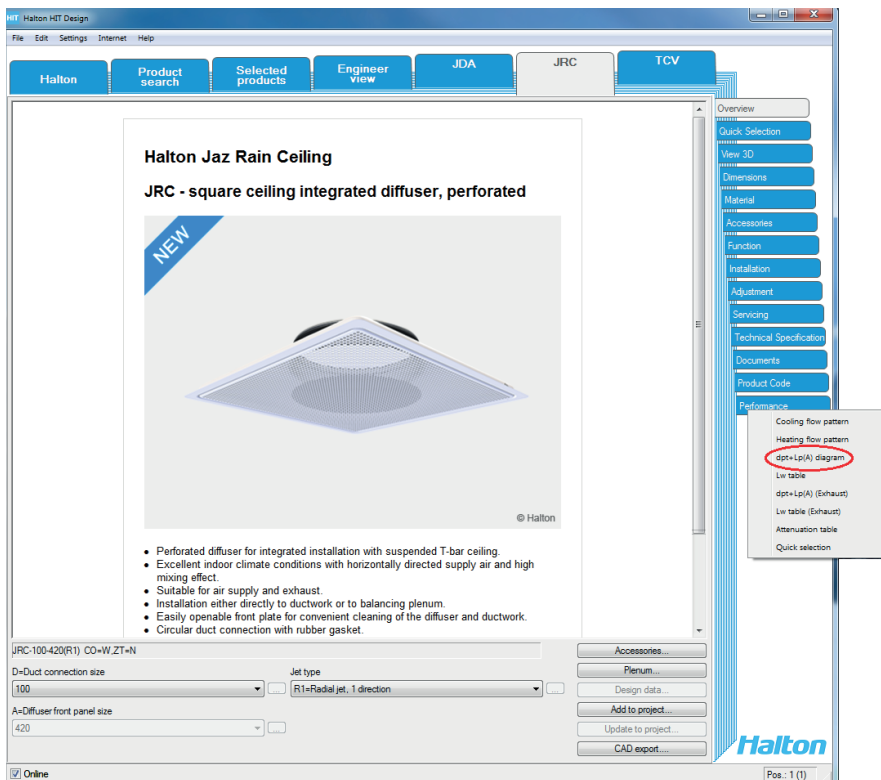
Halton HIT Design

File Edit Settings Internet Help

Halton
Product search
Selected products
Engineer view
JDA
JRC
TCV

Halton Jaz Rain Ceiling

JRC - square ceiling integrated diffuser, perforated

NEW

© Halton

- Perforated diffuser for integrated installation with suspended T-bar ceiling.
- Excellent indoor climate conditions with horizontally directed supply air and high mixing effect.
- Suitable for air supply and exhaust.
- Installation either directly to ductwork or to balancing plenum.
- Easily openable front plate for convenient cleaning of the diffuser and ductwork.
- Circular duct connection with rubber gasket.

Overview
Quick Selection
View 3D
Dimensions
Material
Accessories
Function
Installation
Adjustment
Servicing
Technical Specification
Documents
Product Code
Performance

Cooling flow pattern
Heating flow pattern
dpt+Lp(A) diagram
Lw table
dpt+Lp(A) (Exhaust)
Lw table (Exhaust)
Attenuation table
Quick selection

JRC-100-420(R1) CO=W,ZT=N

D=Duct connection size
100
Jet type
R1=Radial jet, 1 direction
A=Diffuser front panel size
420

Accessories...
Plenum...
Design data...
Add to project...
Update to project...
CAD export...

Halton

Online
Pos.: 1 (1)